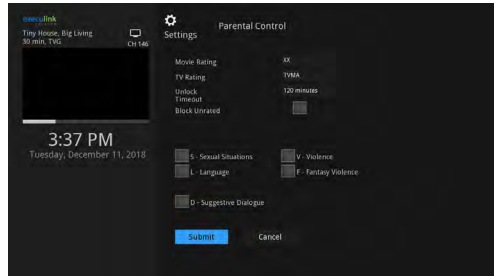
execulink

Tiny House, Big Living
30 min, TVG

CH 146

3:37 PM
Tuesday, December 11, 2018

Settings

Parental Control

Movie Rating XX
TV Rating TVMA
Unlock Timeout 120 minutes
Block Unrated

S - Sexual Situations
V - Violence
L - Language
F - Fantasy Violence
D - Suggestive Dialogue

Submit
Cancel